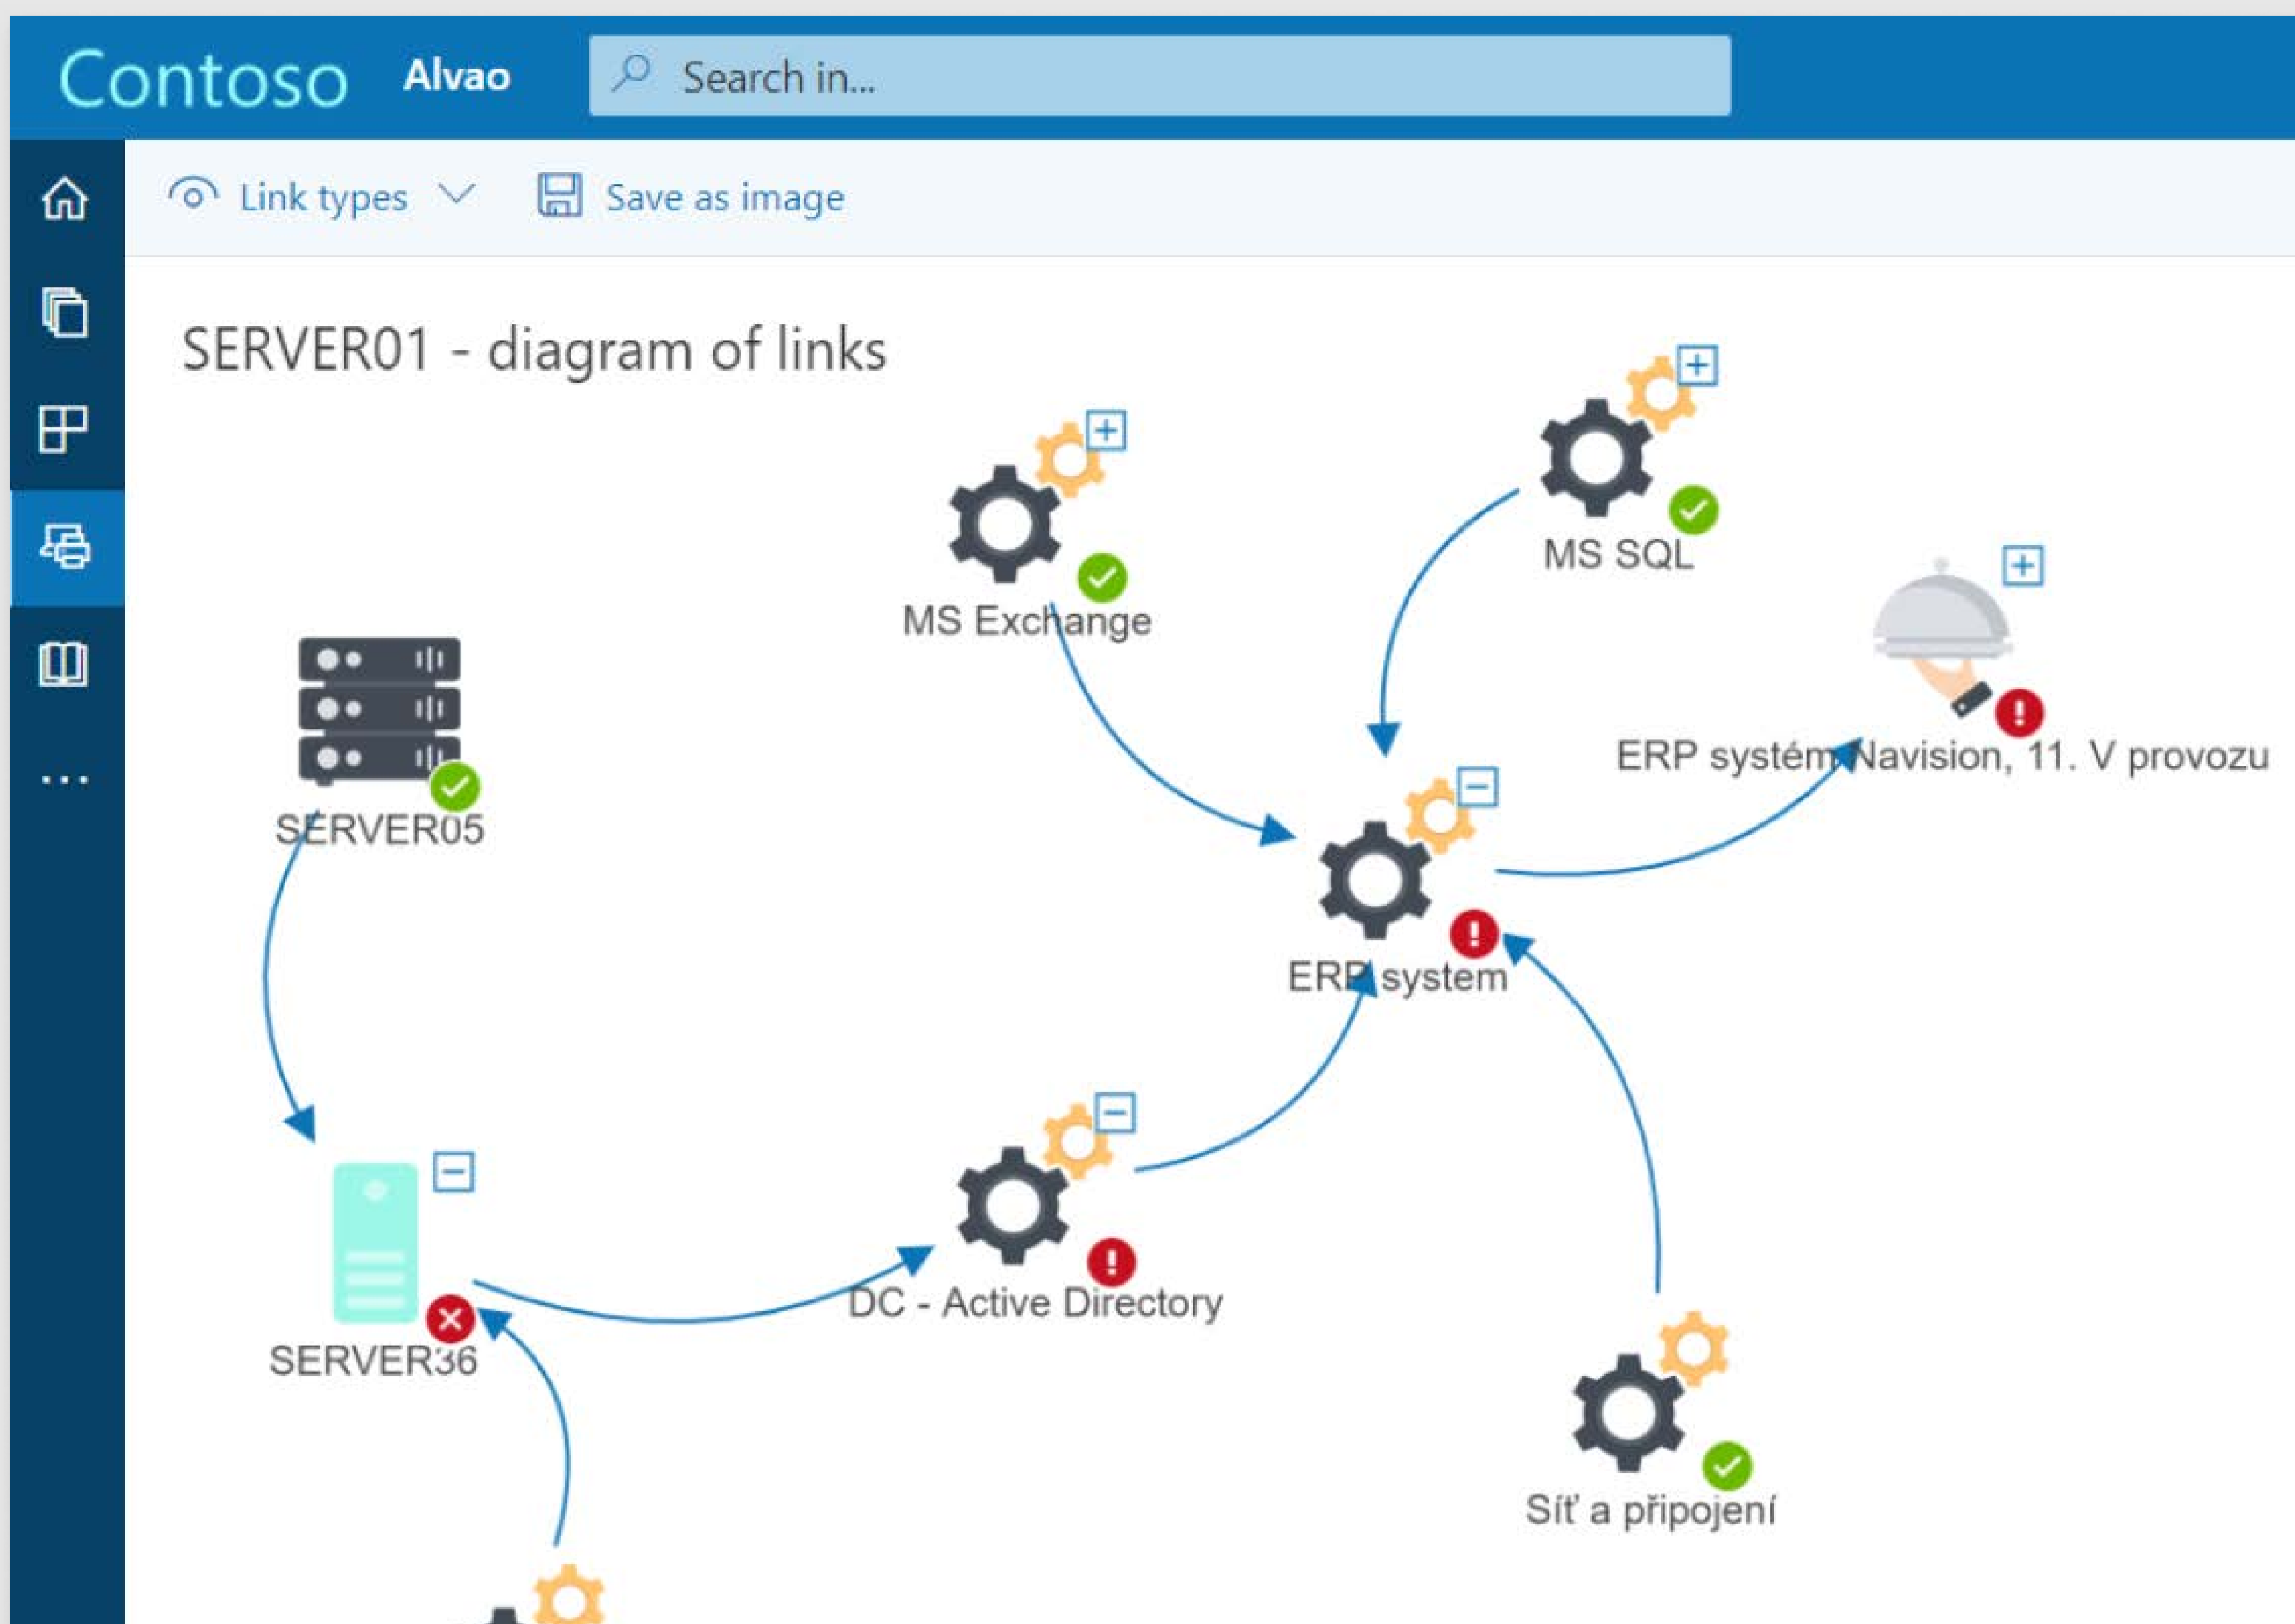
Contoso Alvao

Search in...

Link types

Save as image

SERVER01 - diagram of links

MS SQL

MS Exchange

ERP systém Navision, 11. V provozu

SERVER05

ERP system

DC - Active Directory

SERVER36

Síť a připojení